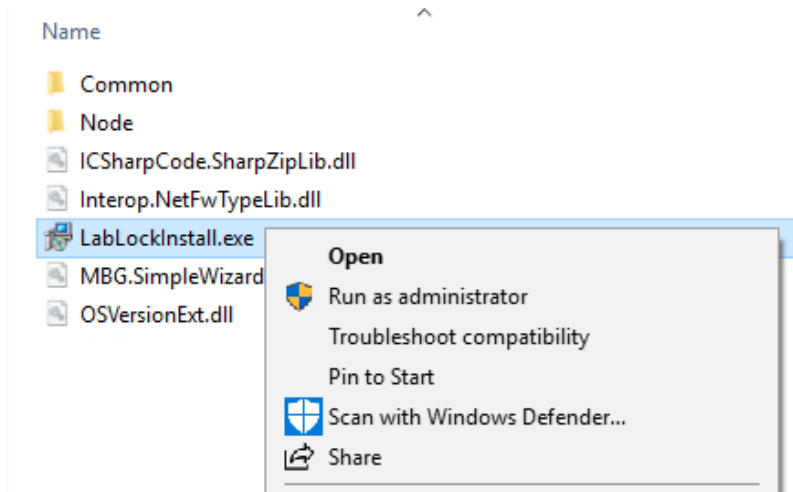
Name

Common
Node
ICSharpCode.SharpZipLib.dll
Interop.NetFwTypeLib.dll
LabLockInstall.exe
MBG.SimpleWizard
OSVersionExt.dll

Open
Run as administrator
Troubleshoot compatibility
Pin to Start
Scan with Windows Defender...
Share